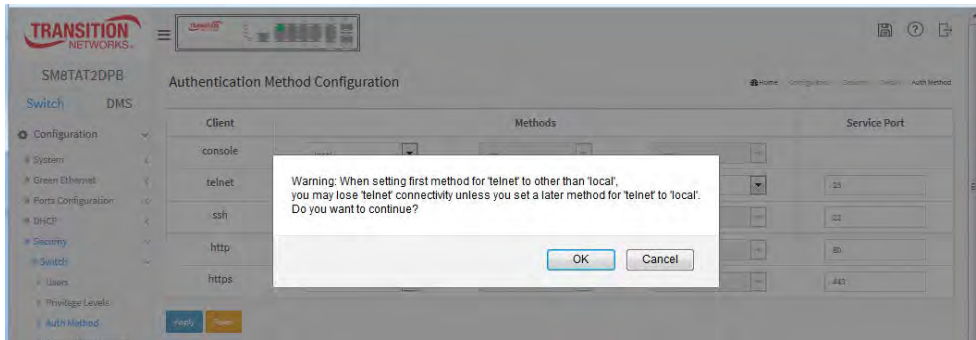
TRANSITION NETWORKS.

SM8TAT2DPB

Switch DMS

Configuration

System

Green Ethernet

Ports Configuration

DHCP

Security

Switch

Users

Privilege Levels

Auth Method

Authentication Method Configuration

Home > Configuration > Security > Switch > Auth Method

| Client | Methods | Service Port |
|---|---|---|
| console | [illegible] | |
| telnet | | 23 |
| ssh | | 22 |
| http | | 80 |
| https | | 443 |

Apply Reset

Warning: When setting first method for 'telnet' to other than 'local', you may lose 'telnet' connectivity unless you set a later method for 'telnet' to 'local'. Do you want to continue?

OK Cancel